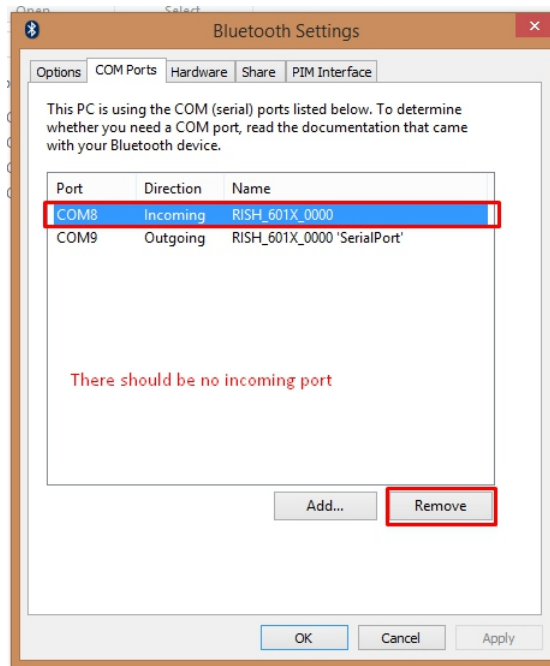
Open Select

Bluetooth Settings

Options | COM Ports | Hardware | Share | PIM Interface

This PC is using the COM (serial) ports listed below. To determine whether you need a COM port, read the documentation that came with your Bluetooth device.

| Port | Direction | Name |
|---|---|---|
| COM8 | Incoming | RISH_601X_0000 |
| COM9 | Outgoing | RISH_601X_0000 'SerialPort' |

There should be no incoming port

Add... Remove

OK Cancel Apply